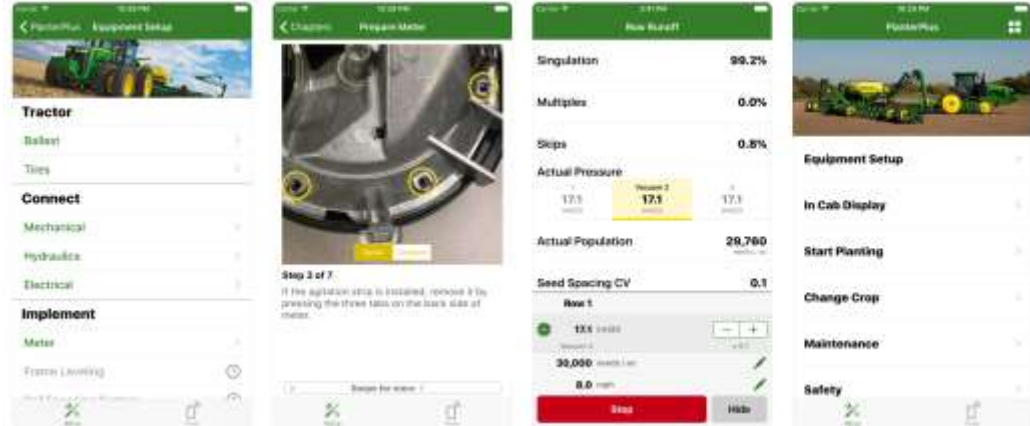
PlanterPlus Equipment Setup

Tractor

Ballast

Tires

Connect

Mechanical

Hydraulics

Electrical

Implement

Meter

Frame Leveling

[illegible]

Chapters Prepare Meter

Step 3 of 7

If the agitation strip is installed, remove it by pressing the three tabs on the back side of meter.

Swipe for more

Row Runoff

Singulation 99.2%

Multiples 0.0%

Skips 0.8%

Actual Pressure

17.1

17.1

17.1

Actual Population 29,760

Seed Spacing CV 0.1

Row 1

17.1

30,000

8.0

Stop

Hide

PlanterPlus

Equipment Setup

In Cab Display

Start Planting

Change Crop

Maintenance

Safety